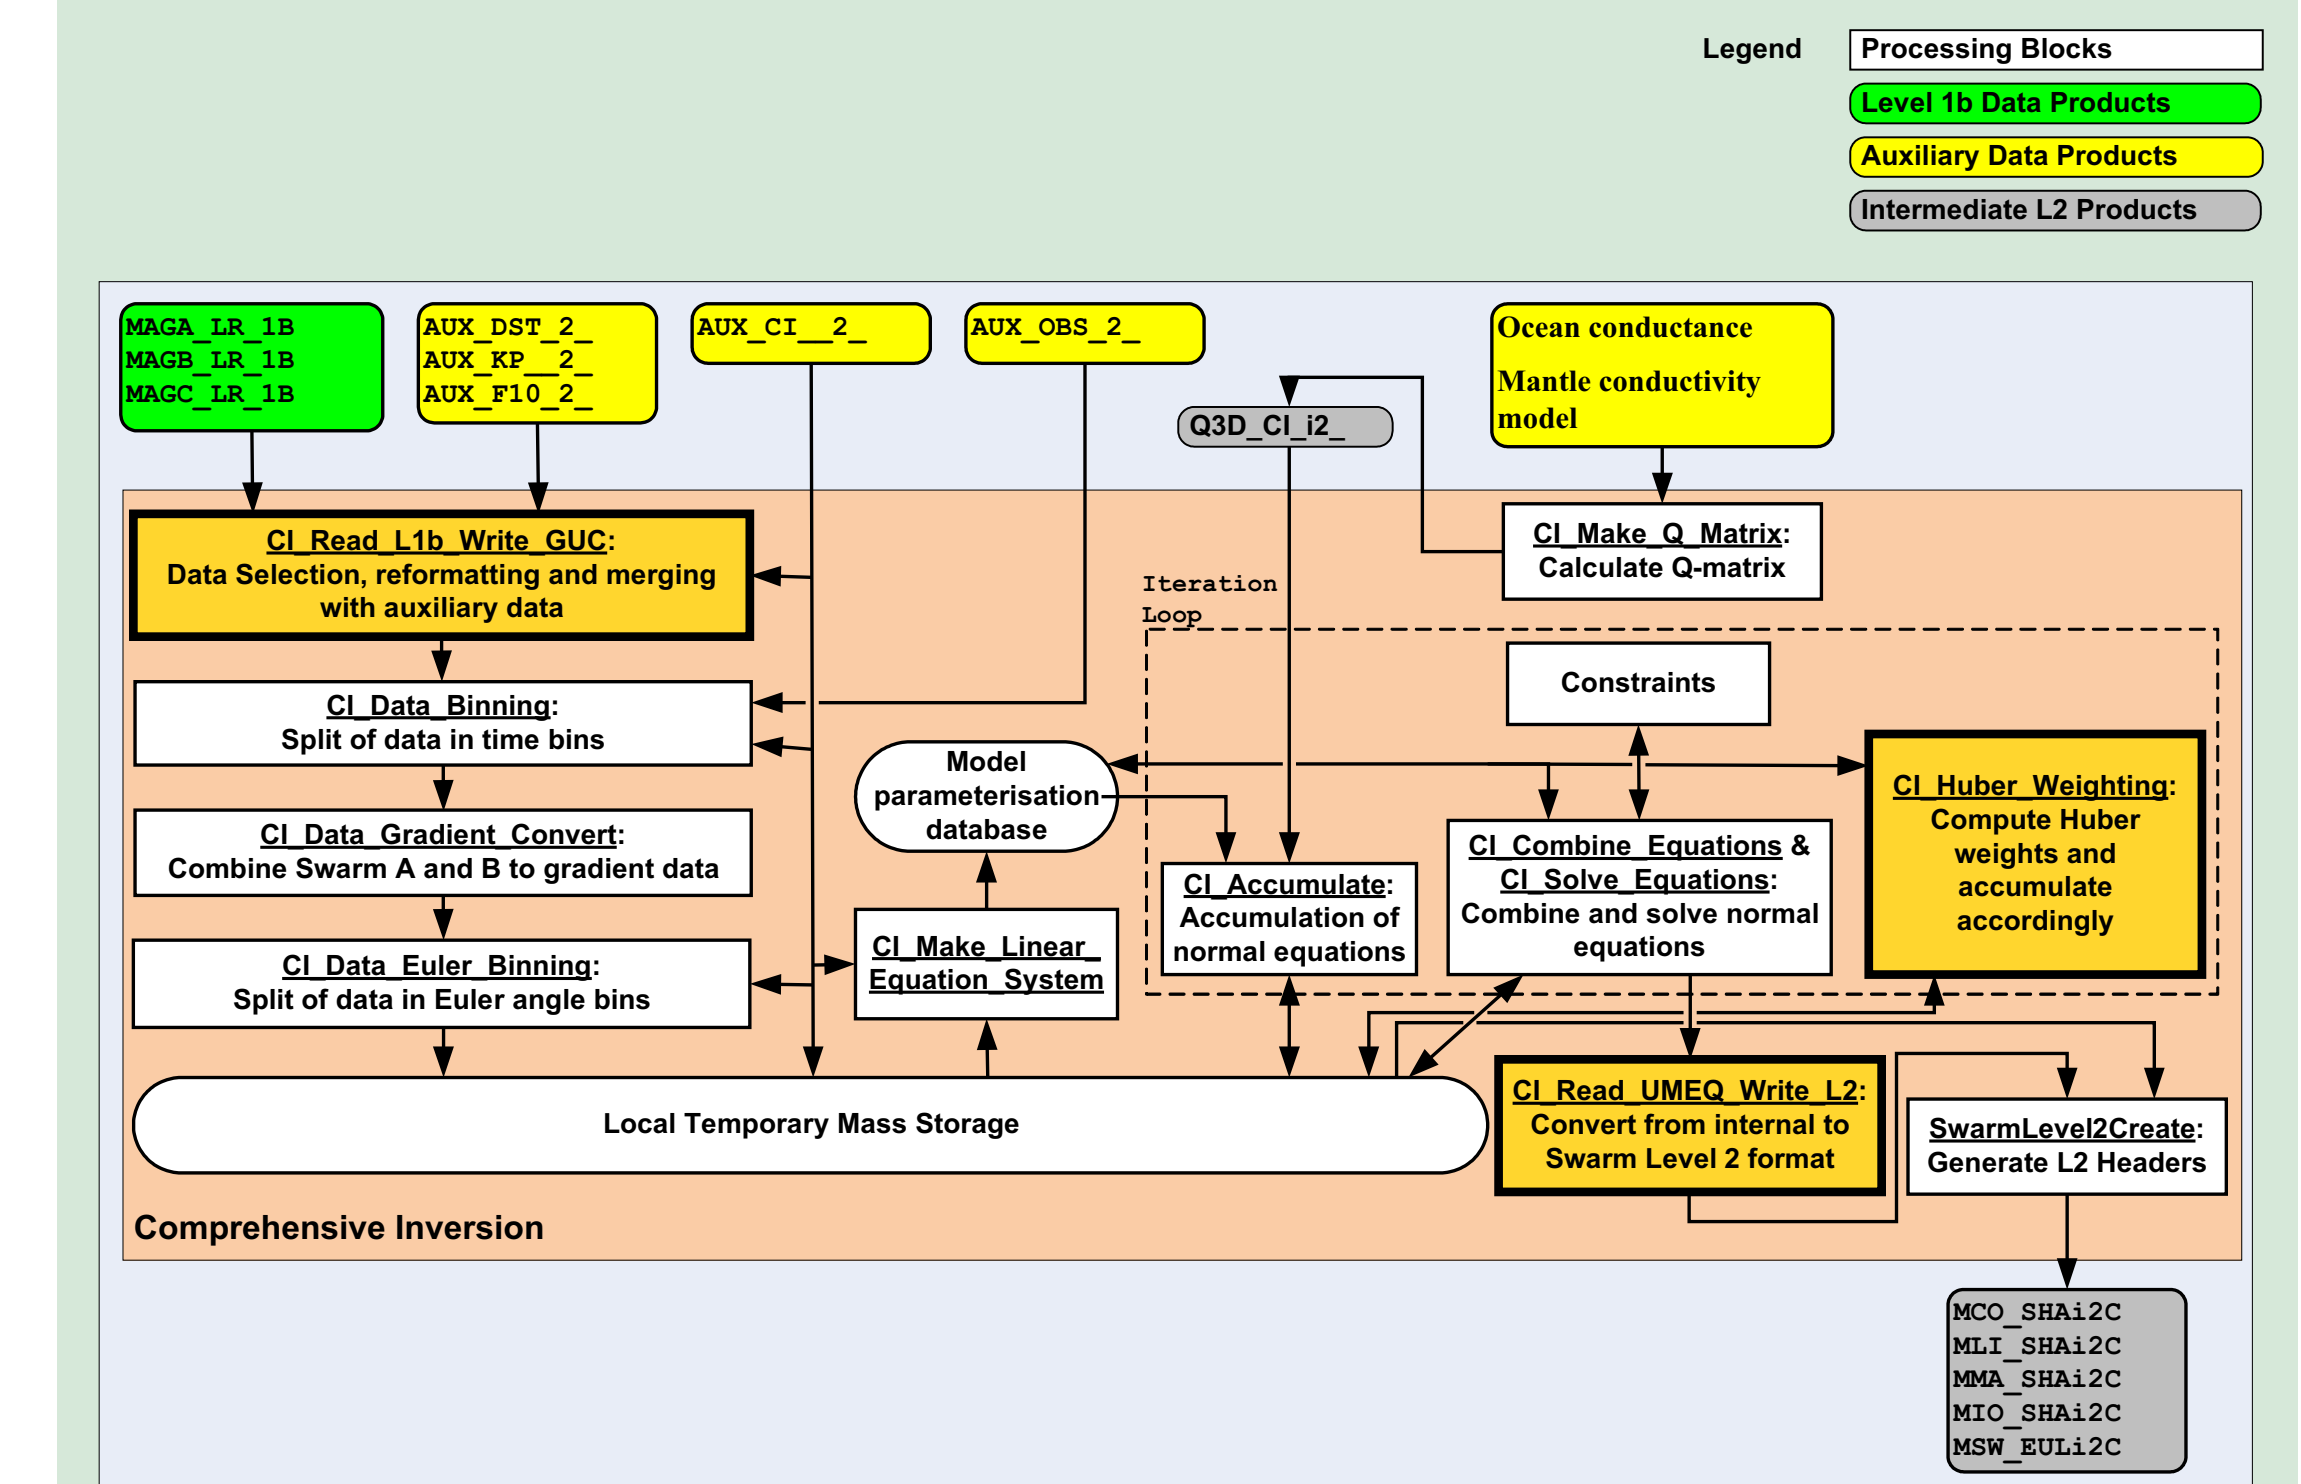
Legend
Processing Blocks
Level 1b Data Products
Auxiliary Data Products
Intermediate L2 Products

MAGA_LR_1B
MAGB_LR_1B
MAGC_LR_1B

AUX_DST_2_
AUX_KP__2_
AUX_F10_2_

AUX_CI__2_

AUX_OBS_2_

Ocean conductance
Mantle conductivity model

Q3D_CI_i2_

CI_Read_L1b_Write_GUC: Data Selection, reformatting and merging with auxiliary data

CI_Make_Q_Matrix: Calculate Q-matrix

Iteration Loop

Constraints

CI_Data_Binning: Split of data in time bins

Model parameterisation database

CI_Huber_Weighting: Compute Huber weights and accumulate accordingly

CI_Data_Gradient_Convert: Combine Swarm A and B to gradient data

CI_Combine_Equations & CI_Solve_Equations: Combine and solve normal equations

CI_Accumulate: Accumulation of normal equations

CI_Data_Euler_Binning: Split of data in Euler angle bins

CI_Make_Linear_Equation_System

Local Temporary Mass Storage

CI_Read_UMEQ_Write_L2: Convert from internal to Swarm Level 2 format

SwarmLevel2Create: Generate L2 Headers

Comprehensive Inversion

MCO_SHAi2C
MLI_SHAi2C
MMA_SHAi2C
MIO_SHAi2C
MSW_EULi2C